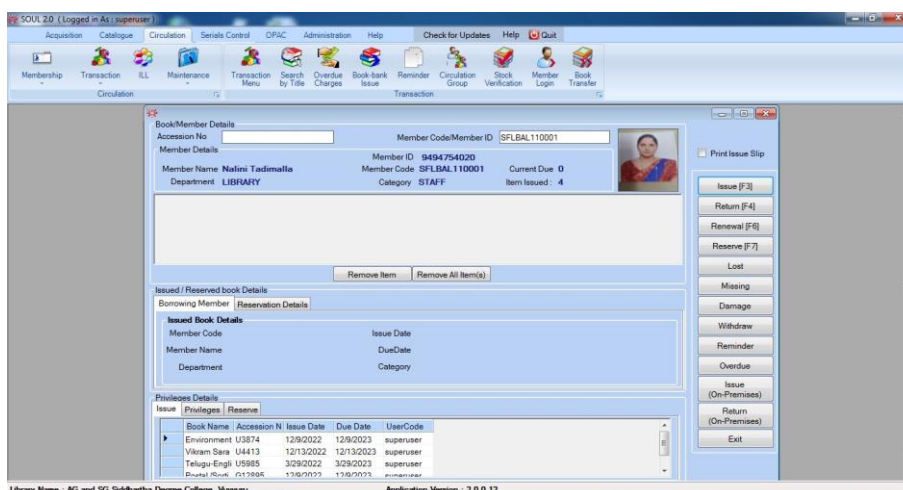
SOUL 2.0 ( Logged in As : superuser )

Acquisition Catalogue Circulation Serials Control OPAC Administration Help Check for Updates Help Quit

Membership Transaction ILL Maintenance Transaction Menu Search by Title Overdue Charges Book-bank Issue Reminder Circulation Group Stock Verification Member Login Book Transfer

Circulation Transaction

Book/Member Details
Accession No
Member Code/Member ID SFLBAL110001
Member Details
Member ID 9494754020
Member Name Nalini Tadimalla
Member Code SFLBAL110001
Current Due 0
Department LIBRARY
Category STAFF
Item Issued : 4

Print Issue Slip

Issue [F3]
Return [F4]
Renewal [F6]
Reserve [F7]
Lost
Missing
Damage
Withdraw
Reminder
Overdue
Issue (On-Premises)
Return (On-Premises)
Exit

Remove Item Remove All Item(s)

Issued / Reserved book Details
Borrowing Member Reservation Details
Issued Book Details
Member Code Issue Date
Member Name DueDate
Department Category

Privileges Details
Issue Privileges Reserve

| Book Name | Accession N | Issue Date | Due Date | UserCode |
|---|---|---|---|---|
| Environment | U3874 | 12/9/2022 | 12/9/2023 | superuser |
| Vikram Sara | U4413 | 12/13/2022 | 12/13/2023 | superuser |
| Telugu-Engli | U5985 | 3/29/2022 | 3/29/2023 | superuser |
| Postal (Sayi | G12895 | 12/9/2022 | 12/9/2023 | superuser |

Library Name : AG and SG Siddhartha Degree College, Vuyyur
Application Version : 2.0.0.12